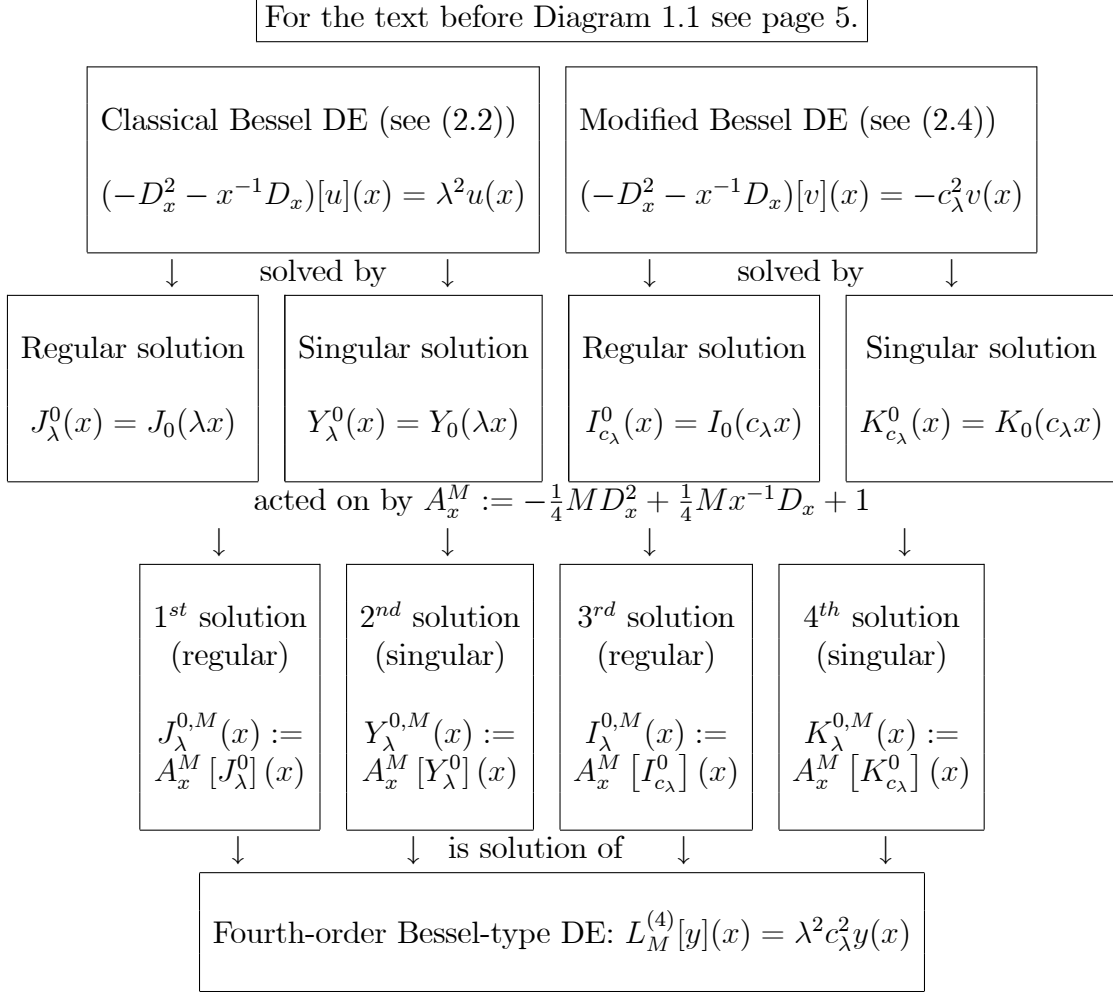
For the text before Diagram 1.1 see page 5.

Classical Bessel DE (see (2.2))

$(-D_x^2 - x^{-1}D_x)[u](x) = \lambda^2 u(x)$

Modified Bessel DE (see (2.4))

$(-D_x^2 - x^{-1}D_x)[v](x) = -c_\lambda^2 v(x)$

↓ solved by ↓

↓ solved by ↓

Regular solution

$J_\lambda^0(x) = J_0(\lambda x)$

Singular solution

$Y_\lambda^0(x) = Y_0(\lambda x)$

Regular solution

$I_{c_\lambda}^0(x) = I_0(c_\lambda x)$

Singular solution

$K_{c_\lambda}^0(x) = K_0(c_\lambda x)$

acted on by $A_x^M := -\frac{1}{4}MD_x^2 + \frac{1}{4}Mx^{-1}D_x + 1$

↓ ↓ ↓ ↓

$1^{st}$ solution (regular)

$J_\lambda^{0,M}(x) := A_x^M \left[J_\lambda^0\right](x)$

$2^{nd}$ solution (singular)

$Y_\lambda^{0,M}(x) := A_x^M \left[Y_\lambda^0\right](x)$

$3^{rd}$ solution (regular)

$I_\lambda^{0,M}(x) := A_x^M \left[I_{c_\lambda}^0\right](x)$

$4^{th}$ solution (singular)

$K_\lambda^{0,M}(x) := A_x^M \left[K_{c_\lambda}^0\right](x)$

↓ ↓ is solution of ↓ ↓

Fourth-order Bessel-type DE: $L_M^{(4)}[y](x) = \lambda^2 c_\lambda^2 y(x)$